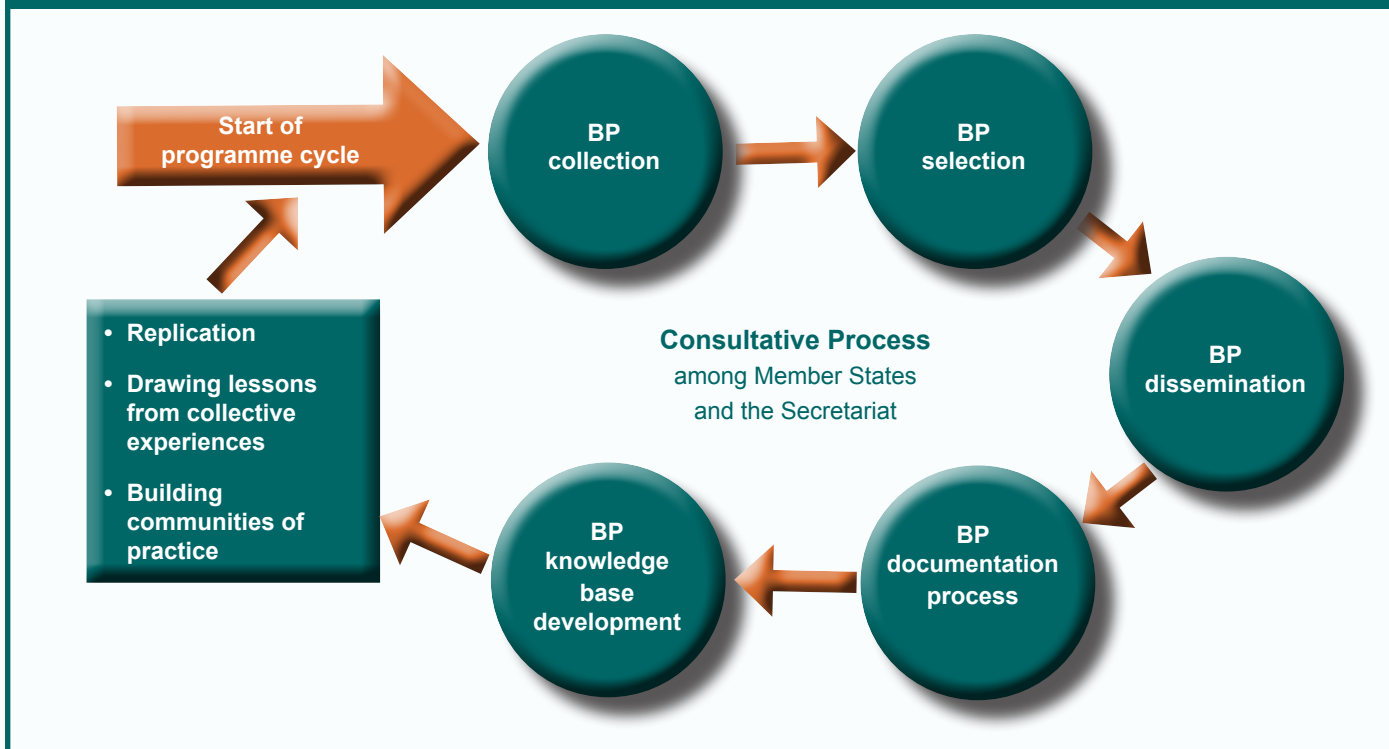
Start of programme cycle

BP collection

BP selection

BP dissemination

BP documentation process

BP knowledge base development

• Replication
• Drawing lessons from collective experiences
• Building communities of practice

Consultative Process
among Member States and the Secretariat